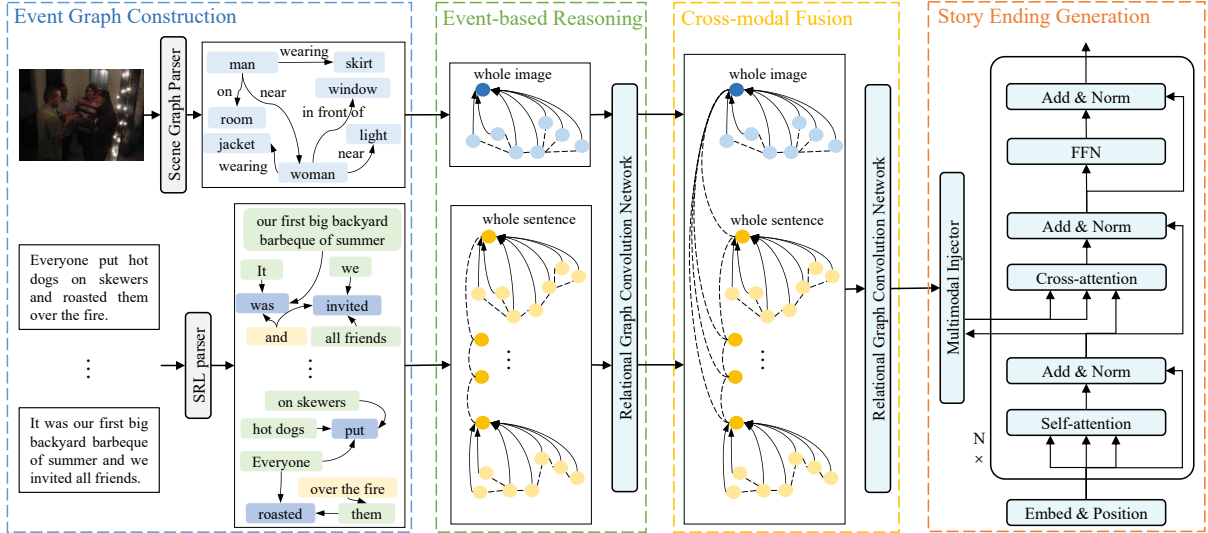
Event Graph Construction

Scene Graph Parser

man
wearing
skirt
window
on
near
in front of
room
light
jacket
near
wearing
woman

Everyone put hot dogs on skewers and roasted them over the fire.

⋮

It was our first big backyard barbeque of summer and we invited all friends.

SRL parser

our first big backyard barbeque of summer
It
we
was
invited
and
all friends
⋮
on skewers
hot dogs
put
Everyone
over the fire
roasted
them

Event-based Reasoning

whole image

whole sentence

⋮

Relational Graph Convolution Network

Cross-modal Fusion

whole image

whole sentence

⋮

Relational Graph Convolution Network

Story Ending Generation

Multimodal Injector

Add & Norm
FFN
Add & Norm
Cross-attention
Add & Norm
Self-attention
N ×
Embed & Position